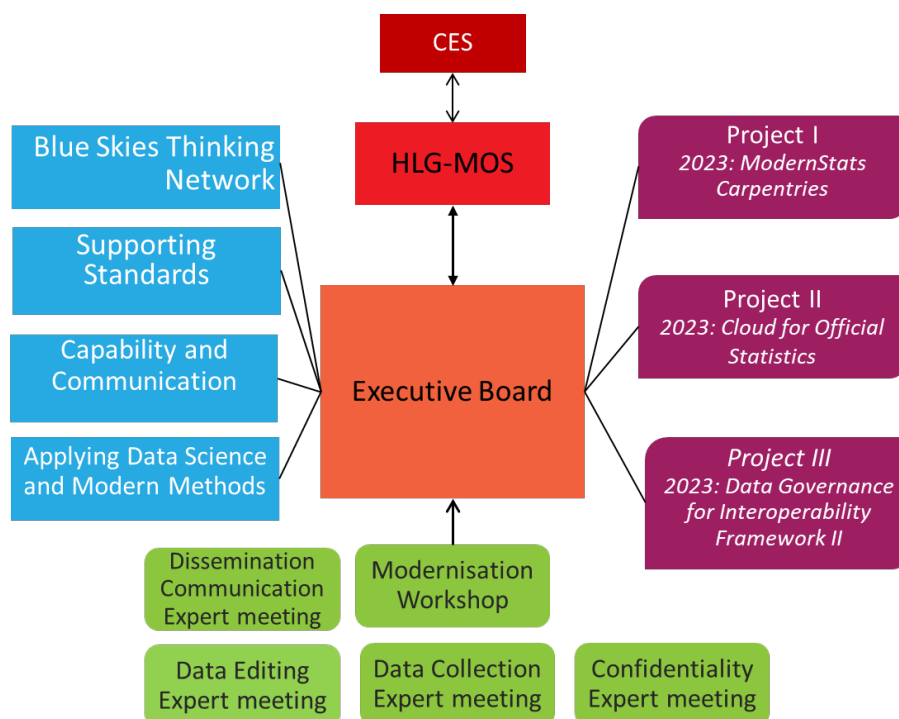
CES

HLG-MOS

Blue Skies Thinking Network

Supporting Standards

Capability and Communication

Applying Data Science and Modern Methods

Executive Board

Project I
*2023: ModernStats Carpentries*

Project II
*2023: Cloud for Official Statistics*

*Project III*
*2023: Data Governance for Interoperability Framework II*

Dissemination Communication Expert meeting

Modernisation Workshop

Data Editing Expert meeting

Data Collection Expert meeting

Confidentiality Expert meeting